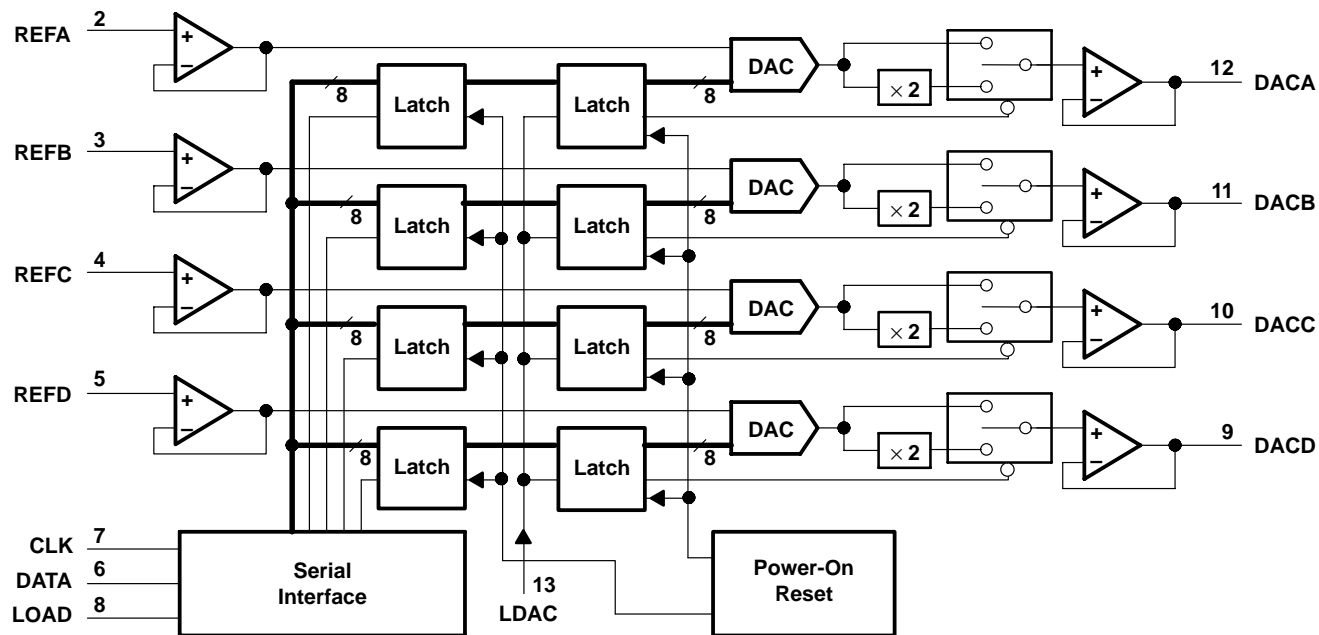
REFA 2
+
−
8
Latch
Latch
8
DAC
×2
+
−
12 DACA

REFB 3
+
−
8
Latch
Latch
8
DAC
×2
+
−
11 DACB

REFC 4
+
−
8
Latch
Latch
8
DAC
×2
+
−
10 DACC

REFD 5
+
−
8
Latch
Latch
8
DAC
×2
+
−
9 DACD

CLK 7
DATA 6
LOAD 8
Serial Interface
13
LDAC
Power-On Reset